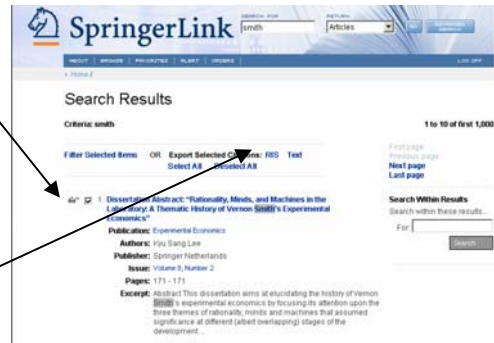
SpringerLink

SEARCH FOR smith

RETURN Articles

GO

ADVANCED SEARCH

ABOUT | BROWSE | FAVORITES | ALERT | ORDERS

LOG OFF

› Home /

Search Results

Criteria: smith

1 to 10 of first 1,000

Filter Selected Items OR Export Selected Citations: RIS Text

Select All Deselect All

First page
Previous page
Next page
Last page

Search Within Results

Search within these results...

For:

Search

1. Dissertation Abstract: "Rationality, Minds, and Machines in the Laboratory: A Thematic History of Vernon Smith's Experimental Economics"

Publication: Experimental Economics

Authors: Kyu Sang Lee

Publisher: Springer Netherlands

Issue: Volume 8, Number 2

Pages: 171 - 171

Excerpt: Abstract This dissertation aims at elucidating the history of Vernon Smith's experimental economics by focusing its attention upon the three themes of rationality, minds and machines that assumed significance at different (albeit overlapping) stages of the development...